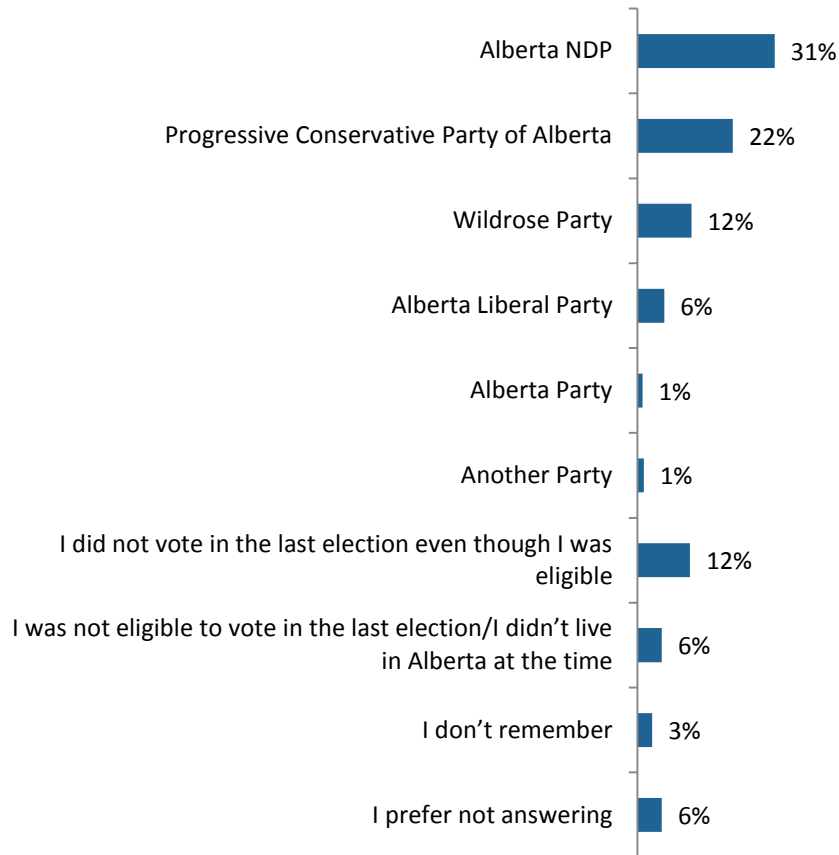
| | |
|---|---|
| Alberta NDP | 31% |
| Progressive Conservative Party of Alberta | 22% |
| Wildrose Party | 12% |
| Alberta Liberal Party | 6% |
| Alberta Party | 1% |
| Another Party | 1% |
| I did not vote in the last election even though I was eligible | 12% |
| I was not eligible to vote in the last election/I didn't live in Alberta at the time | 6% |
| I don't remember | 3% |
| I prefer not answering | 6% |